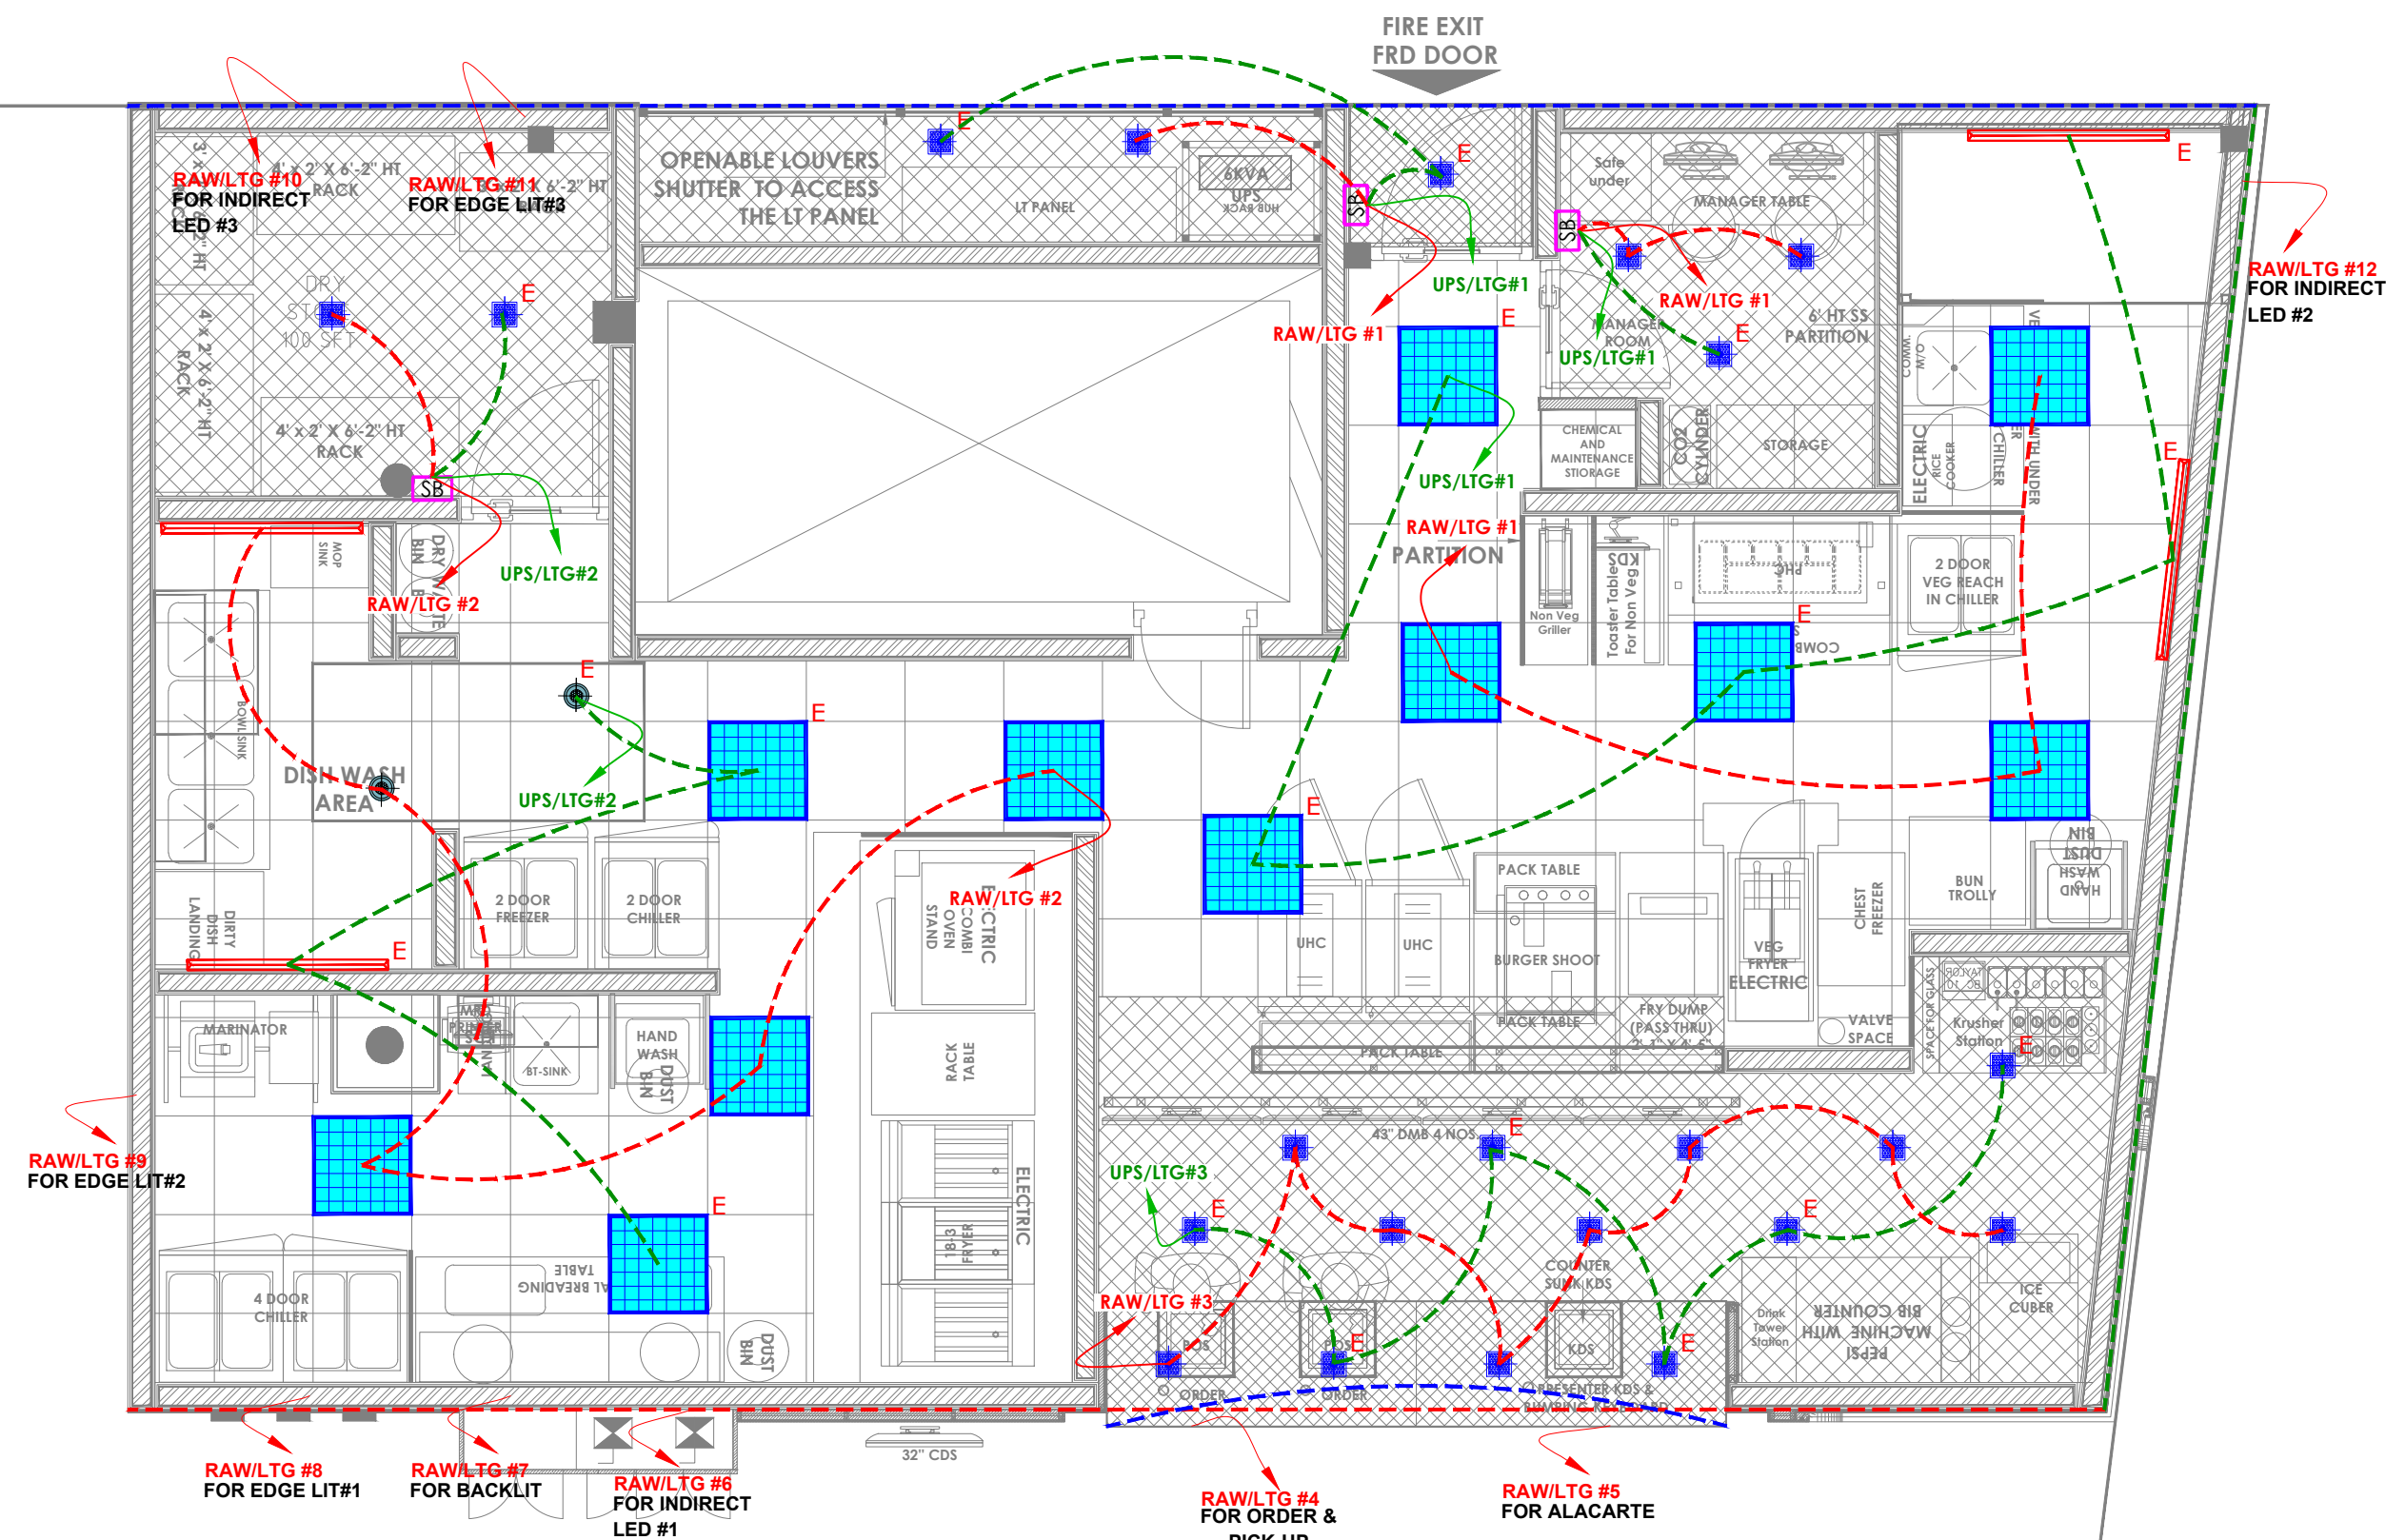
FIRE EXIT
FRD DOOR

RAW/LTG #10
FOR INDIRECT
LED #3

4' x 2' X 6'-2" HT
RACK

RAW/LTG #11
FOR EDGE LIT#3

DRY
STORE
100 SFT

4' x 2' X 6'-2" HT
RACK

4' x 2' X 6'-2" HT
RACK

SB

E

E

OPENABLE LOUVERS
SHUTTER TO ACCESS
THE LT PANEL

LT PANEL

6KVA
UPS

E

E

SB

E

UPS/LTG#1

RAW/LTG #1

Safe
under

MANAGER TABLE

SB

RAW/LTG #1

MANAGER
ROOM

E

UPS/LTG#1

6' HT SS
PARTITION

E

RAW/LTG #12
FOR INDIRECT
LED #2

CHEMICAL
AND
MAINTENANCE
STORAGE

CO2
CYLINDER

STORAGE

ELECTRIC
RICE
COOKER

CHILLER

UNDER

E

UPS/LTG#1

RAW/LTG #1

PARTITION

Non Veg
Griller

Toaster Table
For Non Veg

KDS

2 DOOR
VEG REACH
IN CHILLER

E

COMBI

MOP
SINK

DRY
BIN

UPS/LTG#2

RAW/LTG #2

E

E

E

BOWL SINK

DISH WASH
AREA

UPS/LTG#2

E

2 DOOR
FREEZER

2 DOOR
CHILLER

ELECTRIC
COMBI
OVEN
STAND

RAW/LTG #2

PACK TABLE

UHC

UHC

BURGER SHOOT

VEG
FRYER
ELECTRIC

CHEST
FREEZER

BUN
TROLLY

HAND
WASH

DUST
BIN

DIRTY
DISH
LANDING

E

MARINATOR

HAND
WASH

DUST
BIN

BT-SINK

RACK
TABLE

PACK TABLE

PACK TABLE

FRY DUMP
(PASS THRU)

VALVE
SPACE

Krusher
Station

E

43" DMB 4 NOS

E

RAW/LTG #9
FOR EDGE LIT#2

E

UPS/LTG#3

E

E

ELECTRIC

FRYER

4 DOOR
CHILLER

AL BREADING
TABLE

DUST
BIN

COUNTER
SUNK KDS

RAW/LTG #3

POS

E

KDS

E

Drink
Tower
Station

BIB COUNTER
MACHINE WITH
PEPSI

ICE
CUBER

ORDER

ORDER

PRESENTER KDS

32" CDS

RAW/LTG #8
FOR EDGE LIT#1

RAW/LTG #7
FOR BACKLIT

RAW/LTG #6
FOR INDIRECT
LED #1

RAW/LTG #4
FOR ORDER &
PICK UP

RAW/LTG #5
FOR ALACARTE